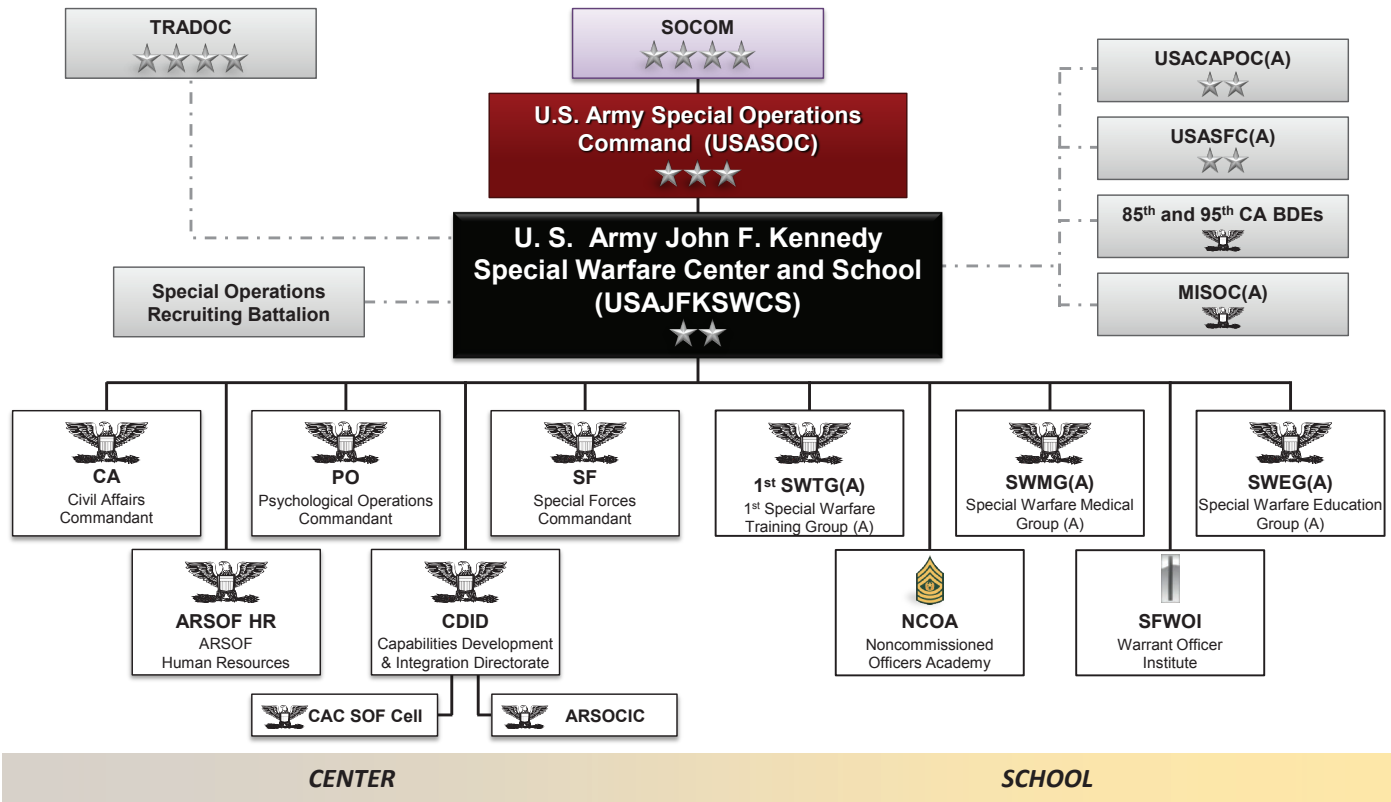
TRADOC

SOCOM

U.S. Army Special Operations Command (USASOC)

USACAPOC(A)

USASFC(A)

85$^{th}$ and 95$^{th}$ CA BDEs

MISOC(A)

U. S. Army John F. Kennedy Special Warfare Center and School (USAJFKSWCS)

Special Operations Recruiting Battalion

CA
Civil Affairs Commandant

PO
Psychological Operations Commandant

SF
Special Forces Commandant

1$^{st}$ SWTG(A)
1$^{st}$ Special Warfare Training Group (A)

SWMG(A)
Special Warfare Medical Group (A)

SWEG(A)
Special Warfare Education Group (A)

ARSOF HR
ARSOF Human Resources

CDID
Capabilities Development & Integration Directorate

NCOA
Noncommissioned Officers Academy

SFWOI
Warrant Officer Institute

CAC SOF Cell

ARSOCIC

CENTER

SCHOOL